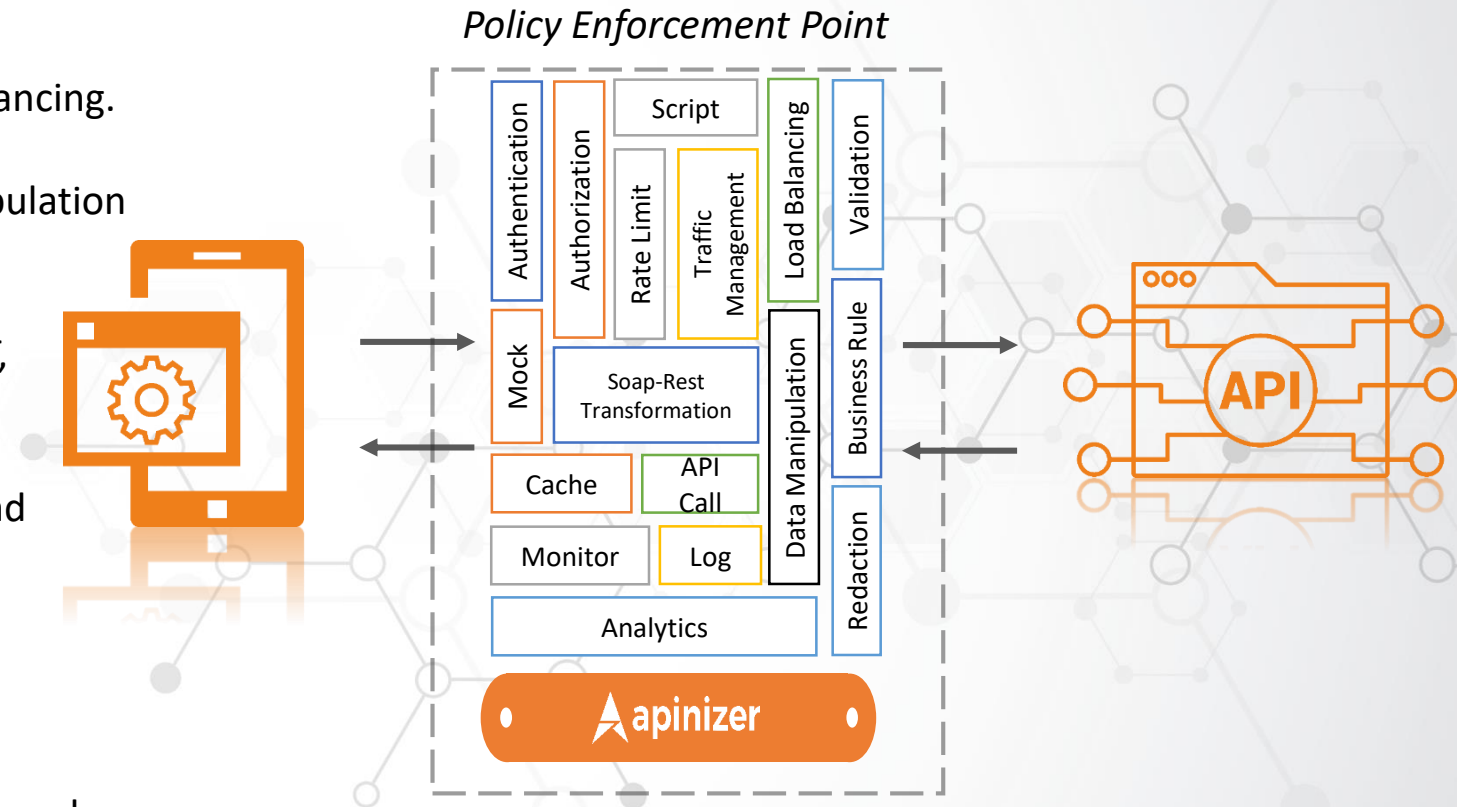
Policy Enforcement Point

ancing.

pulation

;

nd

Authentication

Authorization

Script

Rate Limit

Traffic Management

Load Balancing

Validation

Mock

Soap-Rest Transformation

Data Manipulation

Business Rule

Cache

API Call

Monitor

Log

Redaction

Analytics

apinizer

API